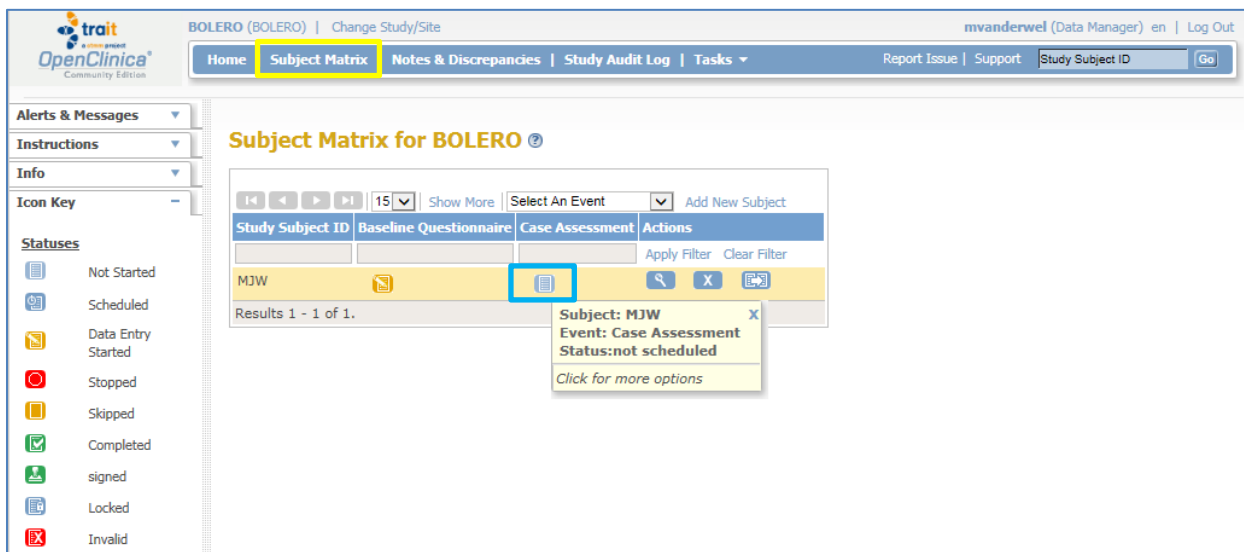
trait
a ctmm project
OpenClinica
Community Edition

BOLERO (BOLERO) | Change Study/Site

mvanderwel (Data Manager) en | Log Out

Home | Subject Matrix | Notes & Discrepancies | Study Audit Log | Tasks

Report Issue | Support | Study Subject ID | Go

Alerts & Messages
Instructions
Info
Icon Key

Statuses

Not Started
Scheduled
Data Entry Started
Stopped
Skipped
Completed
signed
Locked
Invalid

Subject Matrix for BOLERO

15 | Show More | Select An Event | Add New Subject

| Study Subject ID | Baseline Questionnaire | Case Assessment | Actions |
|---|---|---|---|
| | | | Apply Filter Clear Filter |
| MJW | | | X |

Results 1 - 1 of 1.

Subject: MJW
Event: Case Assessment
Status:not scheduled
X
Click for more options